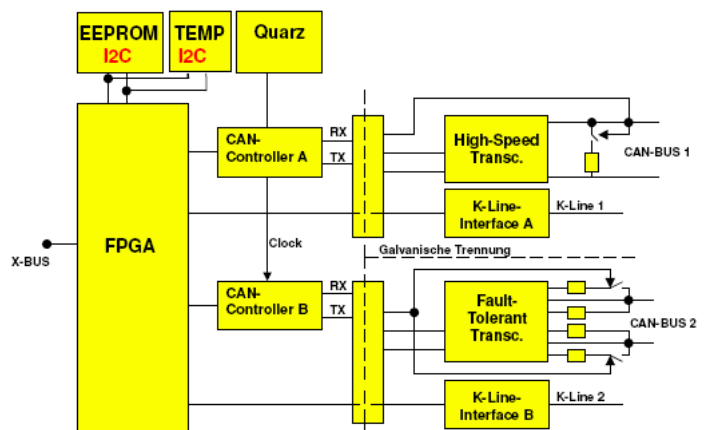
EEPROM
I2C

TEMP
I2C

Quarz

FPGA

X-BUS

CAN-Controller A

RX
TX

High-Speed Transc.

CAN-BUS 1

K-Line-Interface A

K-Line 1

Clock

Galvanische Trennung

CAN-Controller B

RX
TX

Fault-Tolerant Transc.

CAN-BUS 2

K-Line-Interface B

K-Line 2